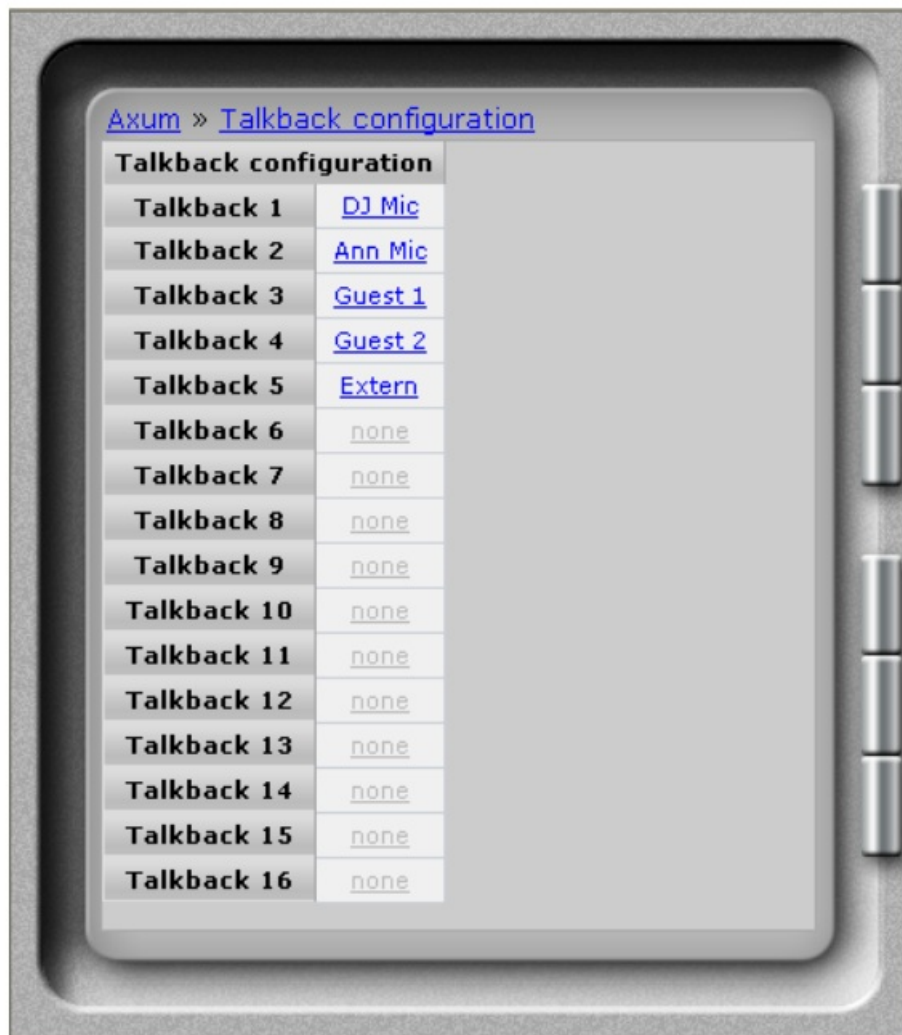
Axum » Talkback configuration

| Talkback configuration | |
|---|---|
| Talkback 1 | DJ Mic |
| Talkback 2 | Ann Mic |
| Talkback 3 | Guest 1 |
| Talkback 4 | Guest 2 |
| Talkback 5 | Extern |
| Talkback 6 | none |
| Talkback 7 | none |
| Talkback 8 | none |
| Talkback 9 | none |
| Talkback 10 | none |
| Talkback 11 | none |
| Talkback 12 | none |
| Talkback 13 | none |
| Talkback 14 | none |
| Talkback 15 | none |
| Talkback 16 | none |